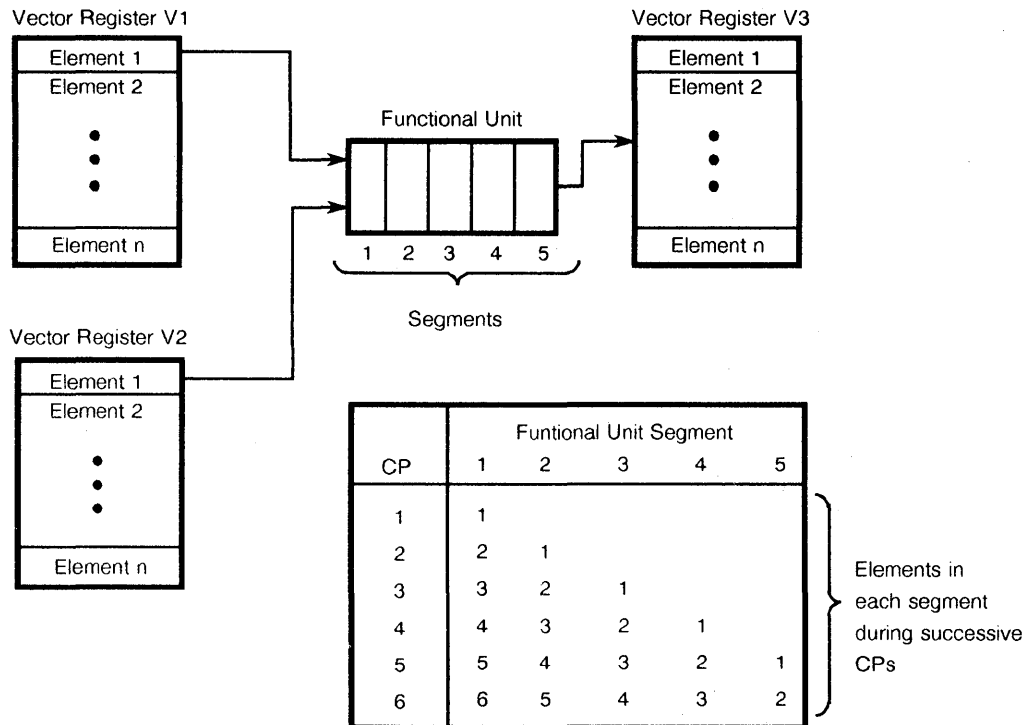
Vector Register V1

| Element 1 |
|---|
| Element 2 |
| • |
| • |
| • |
| Element n |

Functional Unit

1 2 3 4 5

Segments

Vector Register V3

| Element 1 |
|---|
| Element 2 |
| • |
| • |
| • |
| Element n |

Vector Register V2

| Element 1 |
|---|
| Element 2 |
| • |
| • |
| • |
| Element n |

| CP | Funtional Unit Segment 1 | 2 | 3 | 4 | 5 |
|---|---|---|---|---|---|
| 1 | 1 | | | | |
| 2 | 2 | 1 | | | |
| 3 | 3 | 2 | 1 | | |
| 4 | 4 | 3 | 2 | 1 | |
| 5 | 5 | 4 | 3 | 2 | 1 |
| 6 | 6 | 5 | 4 | 3 | 2 |

Elements in each segment during successive CPs